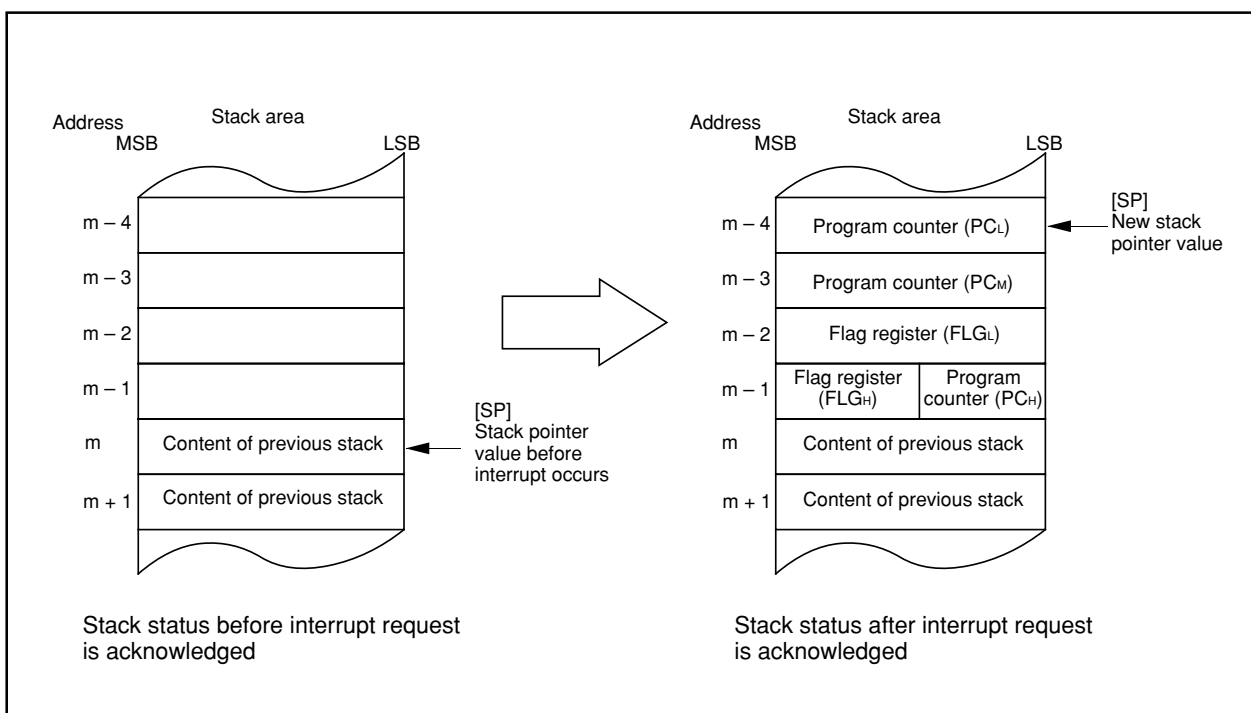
Address
Stack area
MSB
LSB

m – 4
m – 3
m – 2
m – 1
m
Content of previous stack
m + 1
Content of previous stack

[SP]
Stack pointer value before interrupt occurs

Stack status before interrupt request is acknowledged

Address
Stack area
MSB
LSB

m – 4
Program counter ($PC_L$)
m – 3
Program counter ($PC_M$)
m – 2
Flag register ($FLG_L$)
m – 1
Flag register ($FLG_H$)
Program counter ($PC_H$)
m
Content of previous stack
m + 1
Content of previous stack

[SP]
New stack pointer value

Stack status after interrupt request is acknowledged